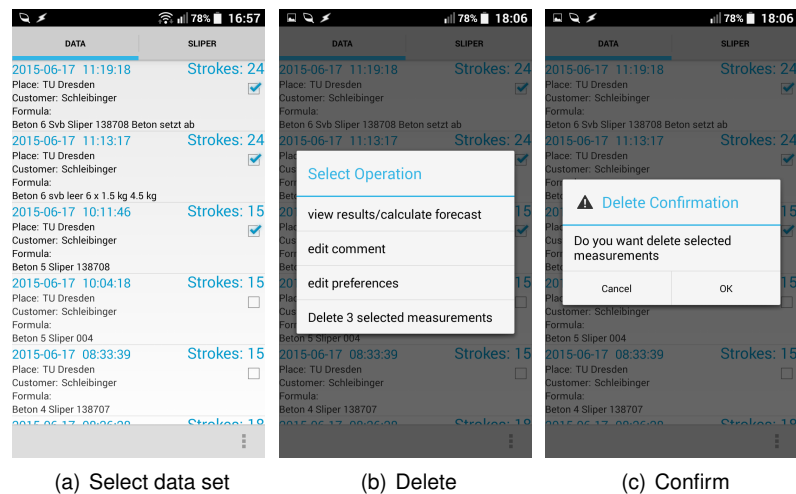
78% 16:57

DATA | SLIPER

2015-06-17 11:19:18 Strokes: 24
Place: TU Dresden
Customer: Schleibinger
Formula:
Beton 6 Svb Sliper 138708 Beton setzt ab

2015-06-17 11:13:17 Strokes: 24
Place: TU Dresden
Customer: Schleibinger
Formula:
Beton 6 svb leer 6 x 1.5 kg 4.5 kg

2015-06-17 10:11:46 Strokes: 15
Place: TU Dresden
Customer: Schleibinger
Formula:
Beton 5 Sliper 138708

2015-06-17 10:04:18 Strokes: 15
Place: TU Dresden
Customer: Schleibinger
Formula:
Beton 5 Sliper 004

2015-06-17 08:33:39 Strokes: 15
Place: TU Dresden
Customer: Schleibinger
Formula:
Beton 4 Sliper 138707

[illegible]

(a) Select data set

78% 18:06

DATA | SLIPER

Select Operation

view results/calculate forecast

edit comment

edit preferences

Delete 3 selected measurements

(b) Delete

78% 18:06

DATA | SLIPER

Delete Confirmation

Do you want delete selected measurements

Cancel | OK

(c) Confirm